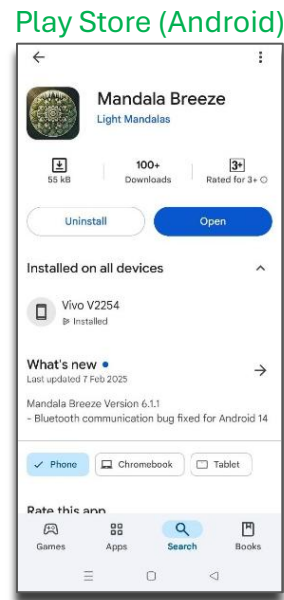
Play Store (Android)

Mandala Breeze
Light Mandalas

55 kB
100+
Downloads
3+
Rated for 3+

Uninstall
Open

Installed on all devices

Vivo V2254
Installed

What's new •
Last updated 7 Feb 2025

Mandala Breeze Version 6.1.1
- Bluetooth communication bug fixed for Android 14

Phone
Chromebook
Tablet

Rate this app

Games
Apps
Search
Books